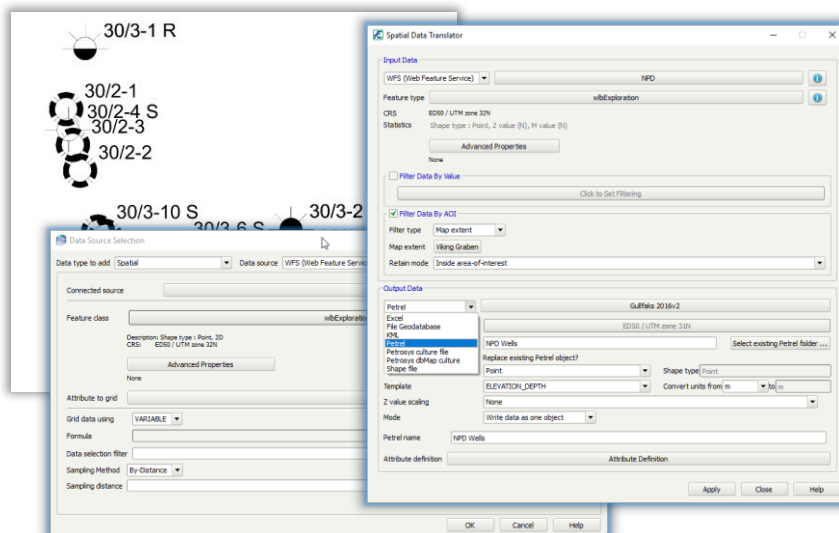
30/3-1 R
30/2-1
30/2-4 S
30/2-3
30/2-2
30/3-10 S
30/3-6 S
30/3-2

Data Source Selection
Data type to add Spatial
Data source WFS (Web Feature Servic
Connected source
Feature class wibExploratio
Description: Shape type : Point, 2D
CRS: ED50 / UTM zone 32N
Advanced Properties
None
Attribute to grid
Grid data using VARIABLE
Formula
Data selection filter
Sampling Method By-Distance
Sampling distance
OK Cancel Help

Spatial Data Translator
Input Data
WFS (Web Feature Service) NPD
Feature type wlbExploration
CRS ED50 / UTM zone 32N
Statistics Shape type : Point, Z value (N), M value (N)
Advanced Properties
None
Filter Data By Value
Click to Set Filtering
Filter Data By AOI
Filter type Map extent
Map extent Viking Graben
Retain mode Inside area-of-interest
Output Data
Petrel
Gullfaks 2016v2
Excel
File Geodatabase
KML
Petrel
Petrosys culture file
Petrosys dbMap culture
Shape file
ED50 / UTM zone 31N
NPD Wells
Select existing Petrel folder ...
Replace existing Petrel object?
Point
Shape type Point
Template ELEVATION_DEPTH
Convert units from m to m
Z value scaling None
Mode Write data as one object
Petrel name NPD Wells
Attribute definition Attribute Definition
Apply Close Help